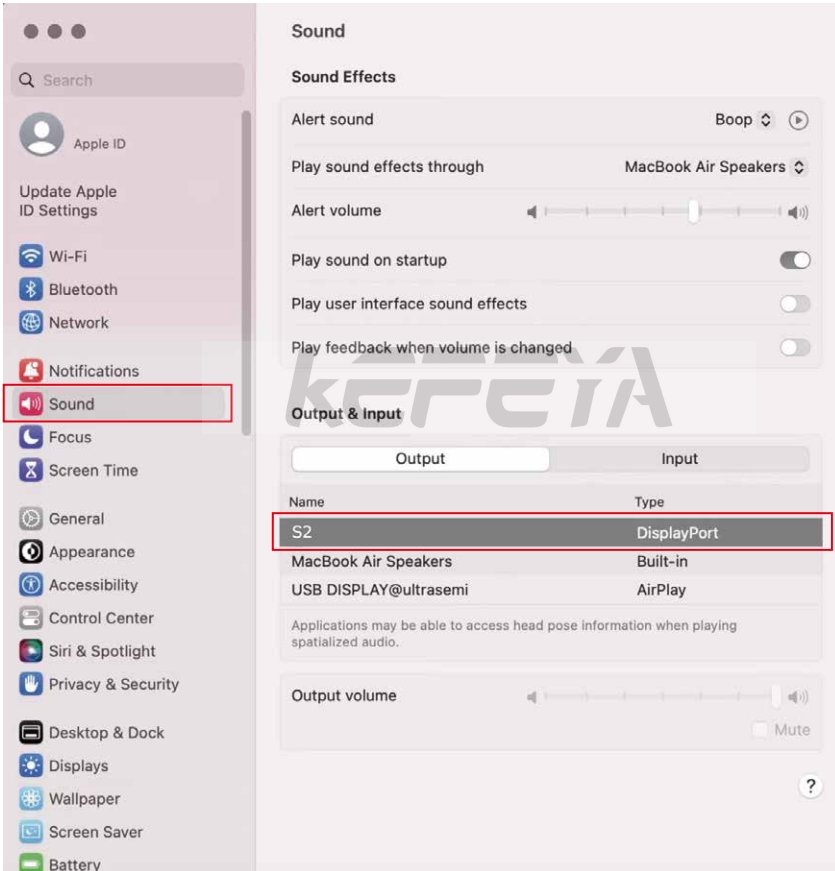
Search

Apple ID

Update Apple ID Settings

Wi-Fi
Bluetooth
Network

Notifications
Sound
Focus
Screen Time

General
Appearance
Accessibility
Control Center
Siri & Spotlight
Privacy & Security

Desktop & Dock
Displays
Wallpaper
Screen Saver
Battery

Sound

Sound Effects

Alert sound Boop

Play sound effects through MacBook Air Speakers

Alert volume

Play sound on startup

Play user interface sound effects

Play feedback when volume is changed

KEFEYA

Output & Input

Output Input

| Name | Type |
|---|---|
| S2 | DisplayPort |
| MacBook Air Speakers | Built-in |
| USB DISPLAY@ultrasemi | AirPlay |

Applications may be able to access head pose information when playing spatialized audio.

Output volume

Mute

?